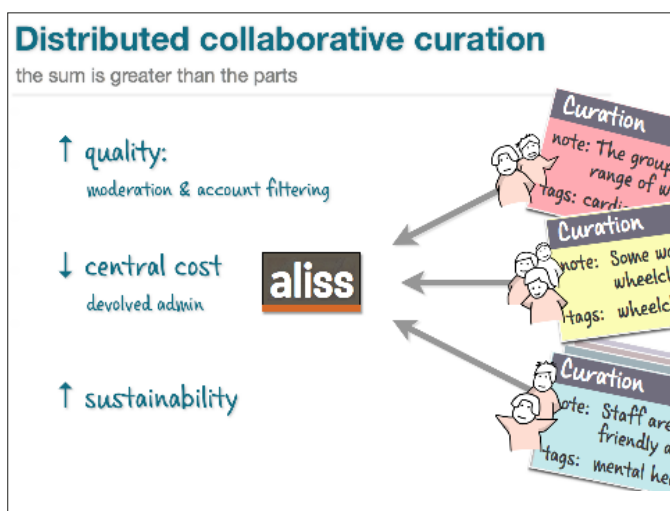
Distributed collaborative curation

the sum is greater than the parts

↑ quality:

moderation & account filtering

↓ central cost

devolved admin

↑ sustainability

aliss

Curation

note: The group range of w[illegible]

tags: cardi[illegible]

Curation

note: Some w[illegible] wheelc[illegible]

tags: wheelc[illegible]

Curation

note: Staff are friendly a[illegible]

tags: mental he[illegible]